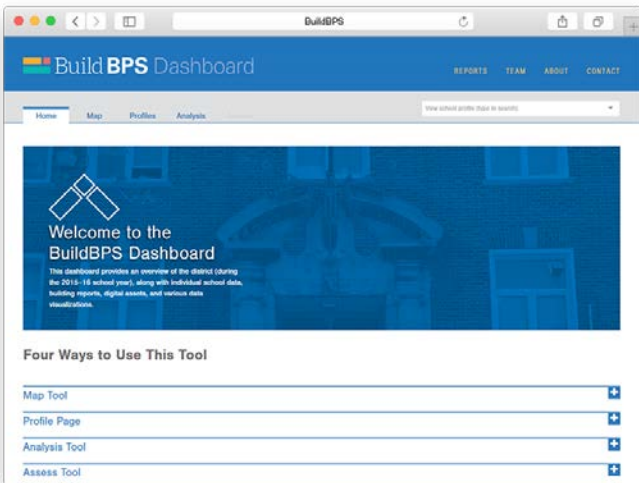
BuildBPS

Build BPS Dashboard

REPORTS TEAM ABOUT CONTACT

Home Map Profiles Analysis

View school profile (type to search)

Welcome to the BuildBPS Dashboard

This dashboard provides an overview of the district (during the 2015–16 school year), along with individual school data, building reports, digital assets, and various data visualizations.

Four Ways to Use This Tool

Map Tool

Profile Page

Analysis Tool

Assess Tool